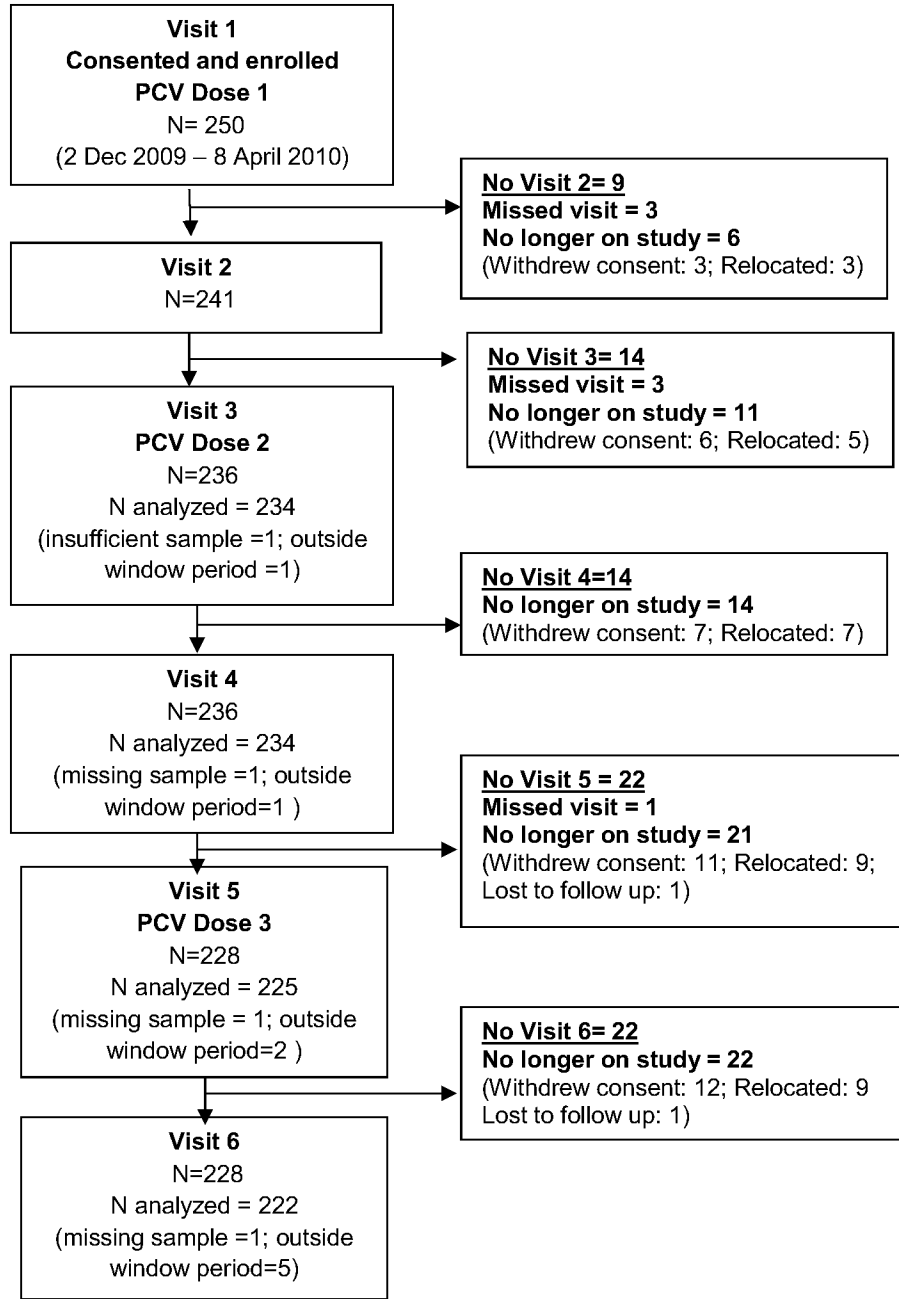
Visit 1
Consented and enrolled
PCV Dose 1
N= 250
(2 Dec 2009 – 8 April 2010)

No Visit 2= 9
Missed visit = 3
No longer on study = 6
(Withdrew consent: 3; Relocated: 3)

Visit 2
N=241

No Visit 3= 14
Missed visit = 3
No longer on study = 11
(Withdrew consent: 6; Relocated: 5)

Visit 3
PCV Dose 2
N=236
N analyzed = 234
(insufficient sample =1; outside window period =1)

No Visit 4=14
No longer on study = 14
(Withdrew consent: 7; Relocated: 7)

Visit 4
N=236
N analyzed = 234
(missing sample =1; outside window period=1 )

No Visit 5 = 22
Missed visit = 1
No longer on study = 21
(Withdrew consent: 11; Relocated: 9; Lost to follow up: 1)

Visit 5
PCV Dose 3
N=228
N analyzed = 225
(missing sample = 1; outside window period=2 )

No Visit 6= 22
No longer on study = 22
(Withdrew consent: 12; Relocated: 9 Lost to follow up: 1)

Visit 6
N=228
N analyzed = 222
(missing sample =1; outside window period=5)